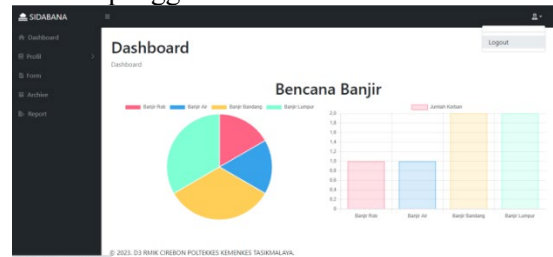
penggu

SIDABANA
≡
Dashboard
Profil
Form
Archive
Report

Logout

Dashboard
Dashboard

Bencana Banjir

Banjir Rob
Banjir Air
Banjir Bandang
Banjir Lumpur

Jumlah Korban

2.0
1.8
1.6
1.4
1.2
1.0
0.8
0.6
0.4
0.2
0

Banjir Rob
Banjir Air
Banjir Bandang
Banjir Lumpur

© 2023. D3 RMIK CIREBON POLTEKKES KEMENKES TASIKMALAYA.